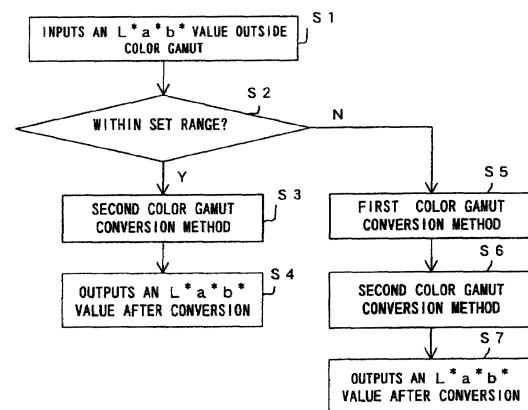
INPUTS AN $L^*a^*b^*$ VALUE OUTSIDE COLOR GAMUT

S 1

S 2

WITHIN SET RANGE?

N

Y

SECOND COLOR GAMUT CONVERSION METHOD

S 3

OUTPUTS AN $L^*a^*b^*$ VALUE AFTER CONVERSION

S 4

S 5

FIRST COLOR GAMUT CONVERSION METHOD

S 6

SECOND COLOR GAMUT CONVERSION METHOD

S 7

OUTPUTS AN $L^*a^*b^*$ VALUE AFTER CONVERSION